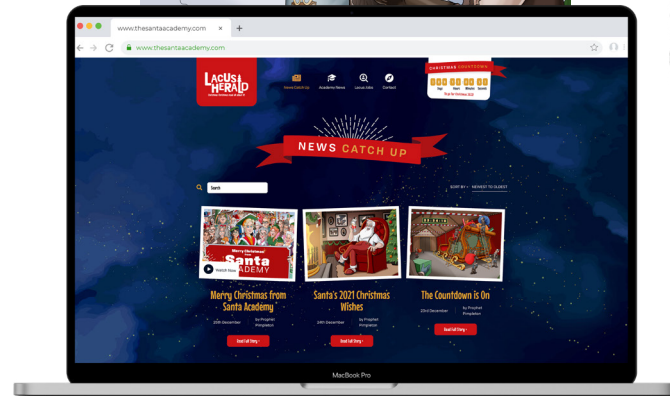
www.thesantaacademy.com
www.thesantaacademy.com

LACUS HERALD

News Catch Up
Academy News
Lacus Jobs
Contact

CHRISTMAS COUNTDOWN
Days Hours Minutes Seconds

NEWS CATCH UP

Search

SORT BY NEWEST TO OLDEST

Merry Christmas! Santa ACADEMY
Watch Now

Merry Christmas from Santa Academy
25th December
by Prophet Pimpleton
Read Full Story

Santa's 2021 Christmas Wishes
24th December
by Prophet Pimpleton
Read Full Story

The Countdown is On
23rd December
by Prophet Pimpleton
Read Full Story

MacBook Pro